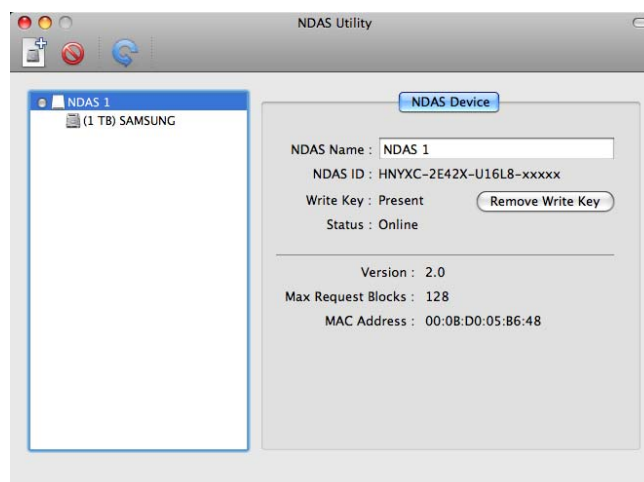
NDAS Utility

NDAS 1
(1 TB) SAMSUNG

NDAS Device

NDAS Name : NDAS 1
NDAS ID : HNYXC-2E42X-U16L8-xxxxx
Write Key : Present
Remove Write Key
Status : Online

Version : 2.0
Max Request Blocks : 128
MAC Address : 00:0B:D0:05:B6:48